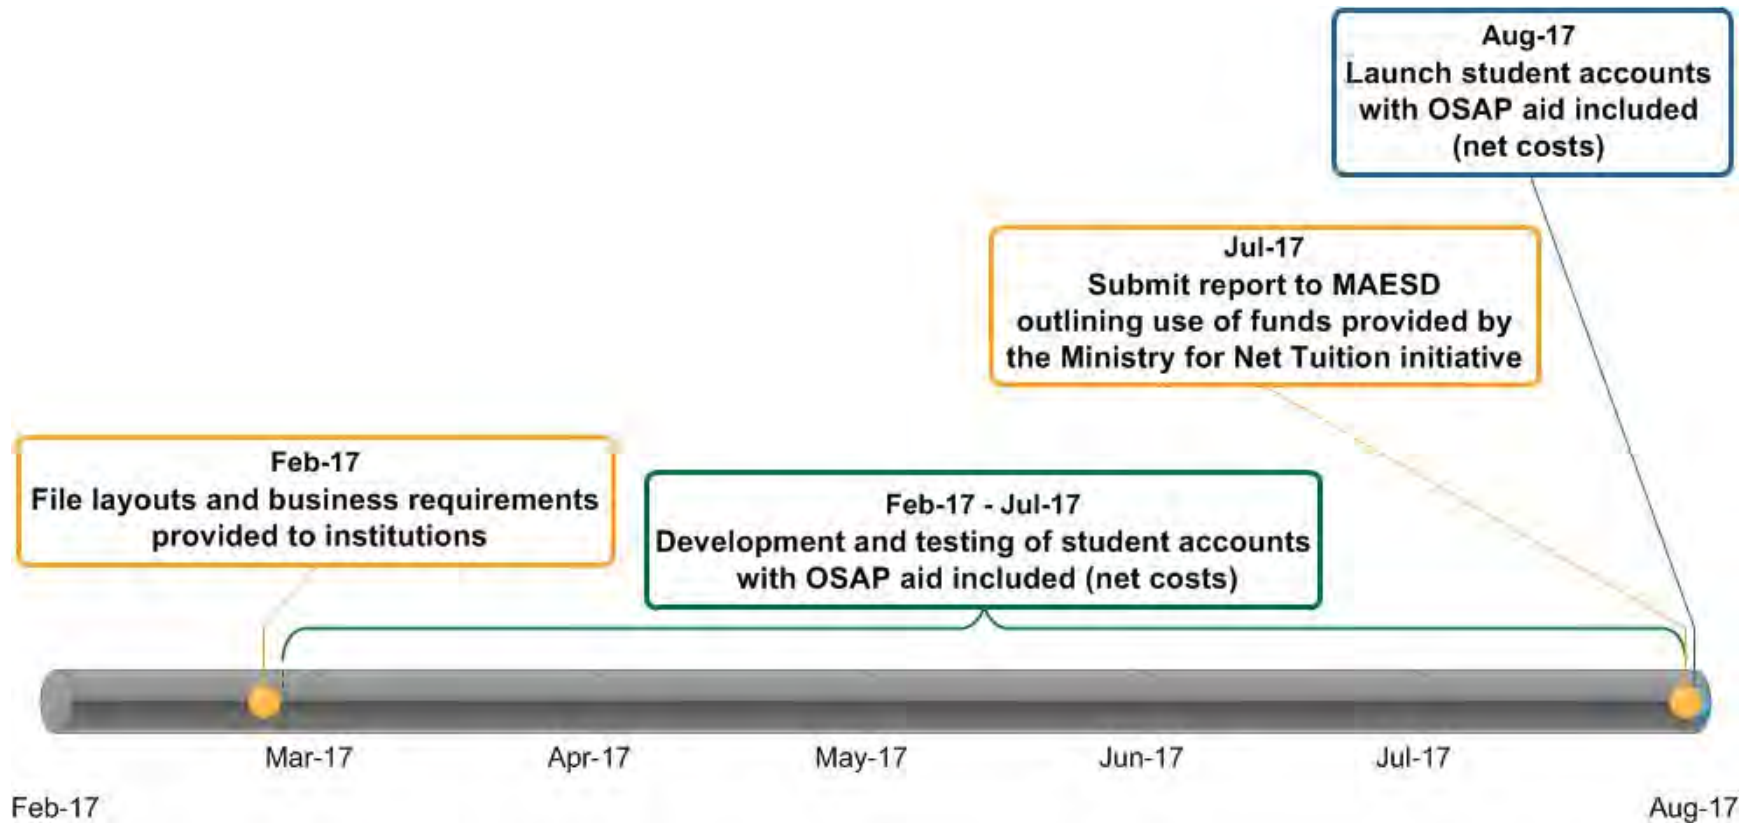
Aug-17
Launch student accounts with OSAP aid included (net costs)

Jul-17
Submit report to MAESD outlining use of funds provided by the Ministry for Net Tuition initiative

Feb-17
File layouts and business requirements provided to institutions

Feb-17 - Jul-17
Development and testing of student accounts with OSAP aid included (net costs)

Mar-17
Apr-17
May-17
Jun-17
Jul-17

Feb-17
Aug-17